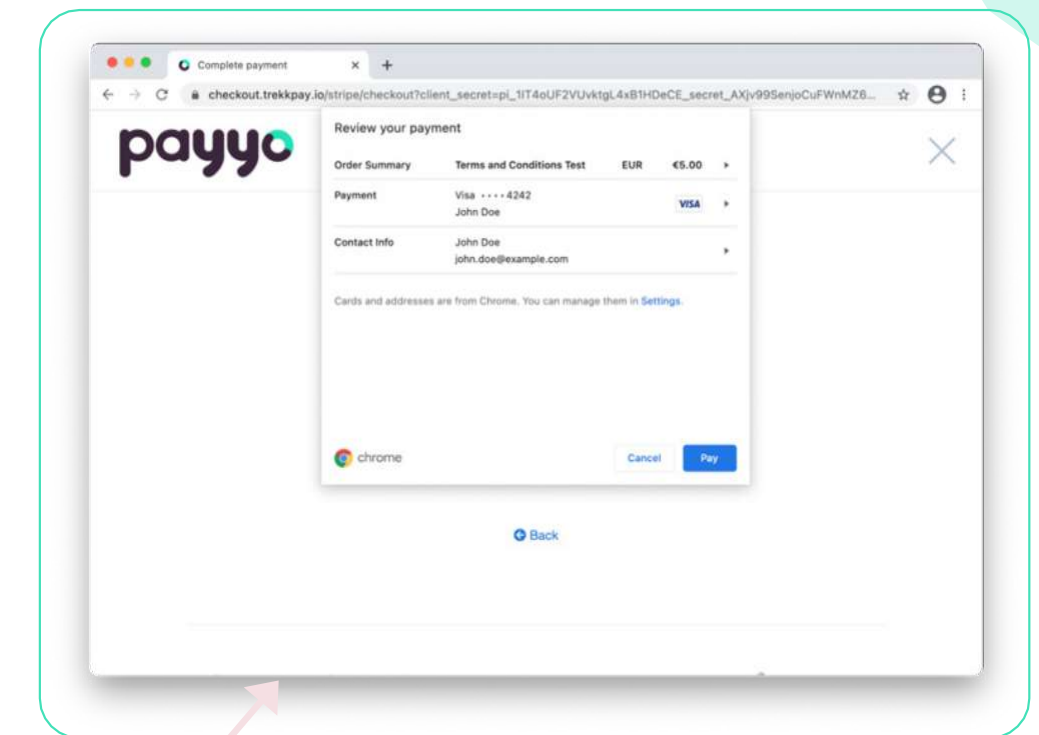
Complete payment

checkout.trekkpay.io/stripe/checkout?client_secret=pi_1IT4oUF2VUvktgL4xB1HDeCE_secret_AXjv99SenjoCuFWnMZ6...

payyo

Review your payment

| Order Summary | Terms and Conditions Test | EUR | €5.00 |
|---|---|---|---|
| Payment | Visa •••• 4242 John Doe | VISA | |
| Contact Info | John Doe john.doe@example.com | | |

Cards and addresses are from Chrome. You can manage them in Settings.

chrome

Cancel

Pay

Back